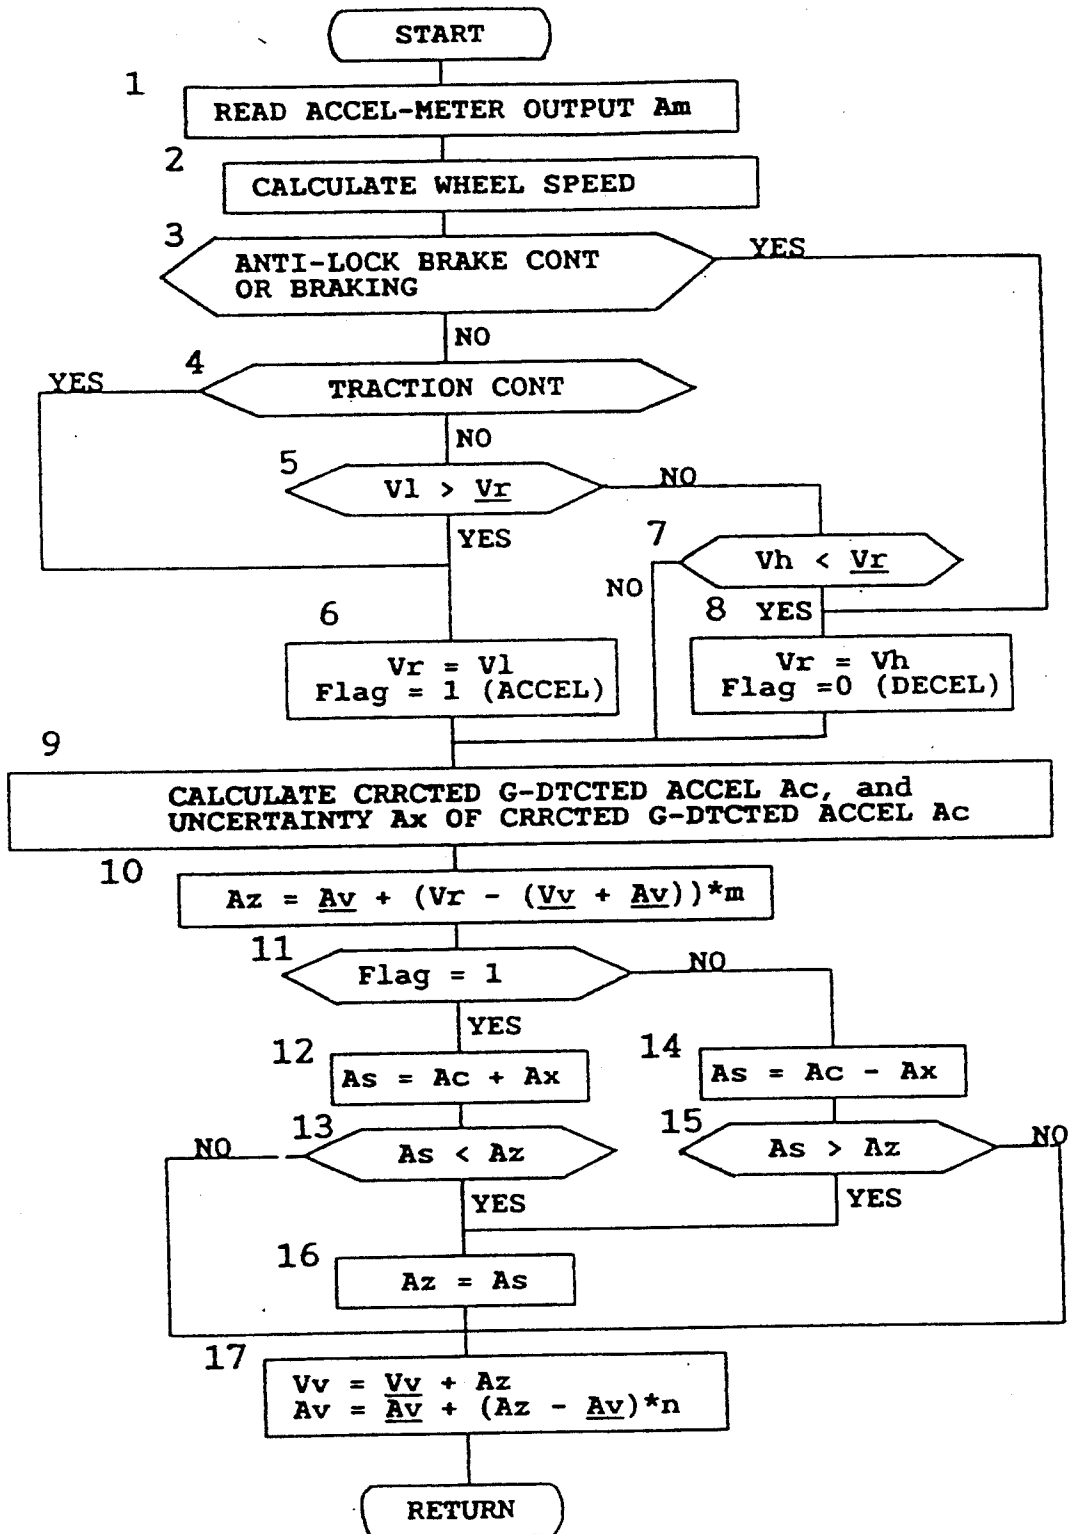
START

1
READ ACCEL-METER OUTPUT Am

2
CALCULATE WHEEL SPEED

3
ANTI-LOCK BRAKE CONT OR BRAKING

YES

NO

4
TRACTION CONT

YES

NO

5
Vl > $\underline{Vr}$

NO

YES

7
Vh < $\underline{Vr}$

NO

8 YES

6
Vr = Vl
Flag = 1 (ACCEL)

Vr = Vh
Flag =0 (DECEL)

9
CALCULATE CRRCTED G-DTCTED ACCEL Ac, and UNCERTAINTY Ax OF CRRCTED G-DTCTED ACCEL Ac

10
Az = $\underline{Av}$ + (Vr - ($\underline{Vv}$ + $\underline{Av}$))*m

11
Flag = 1

NO

YES

12
As = Ac + Ax

14
As = Ac - Ax

13
NO
As < Az

15
As > Az
NO

YES

YES

16
Az = As

17
Vv = $\underline{Vv}$ + Az
Av = $\underline{Av}$ + (Az - $\underline{Av}$)*n

RETURN